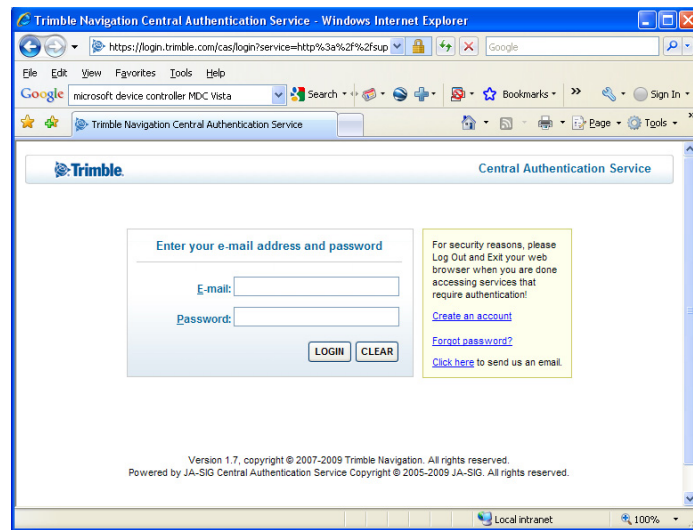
Trimble Navigation Central Authentication Service - Windows Internet Explorer

https://login.trimble.com/cas/login?service=http%3a%2f%2fsup

Google

File Edit View Favorites Tools Help

Google microsoft device controller MDC Vista

Search · Bookmarks · » Sign In ·

Trimble Navigation Central Authentication Service

Page · Tools ·

Trimble.

Central Authentication Service

Enter your e-mail address and password

E-mail:

Password:

LOGIN CLEAR

For security reasons, please Log Out and Exit your web browser when you are done accessing services that require authentication!

Create an account

Forgot password?

Click here to send us an email.

Version 1.7, copyright © 2007-2009 Trimble Navigation. All rights reserved.
Powered by JA-SIG Central Authentication Service Copyright © 2005-2009 JA-SIG. All rights reserved.

Local intranet

100%